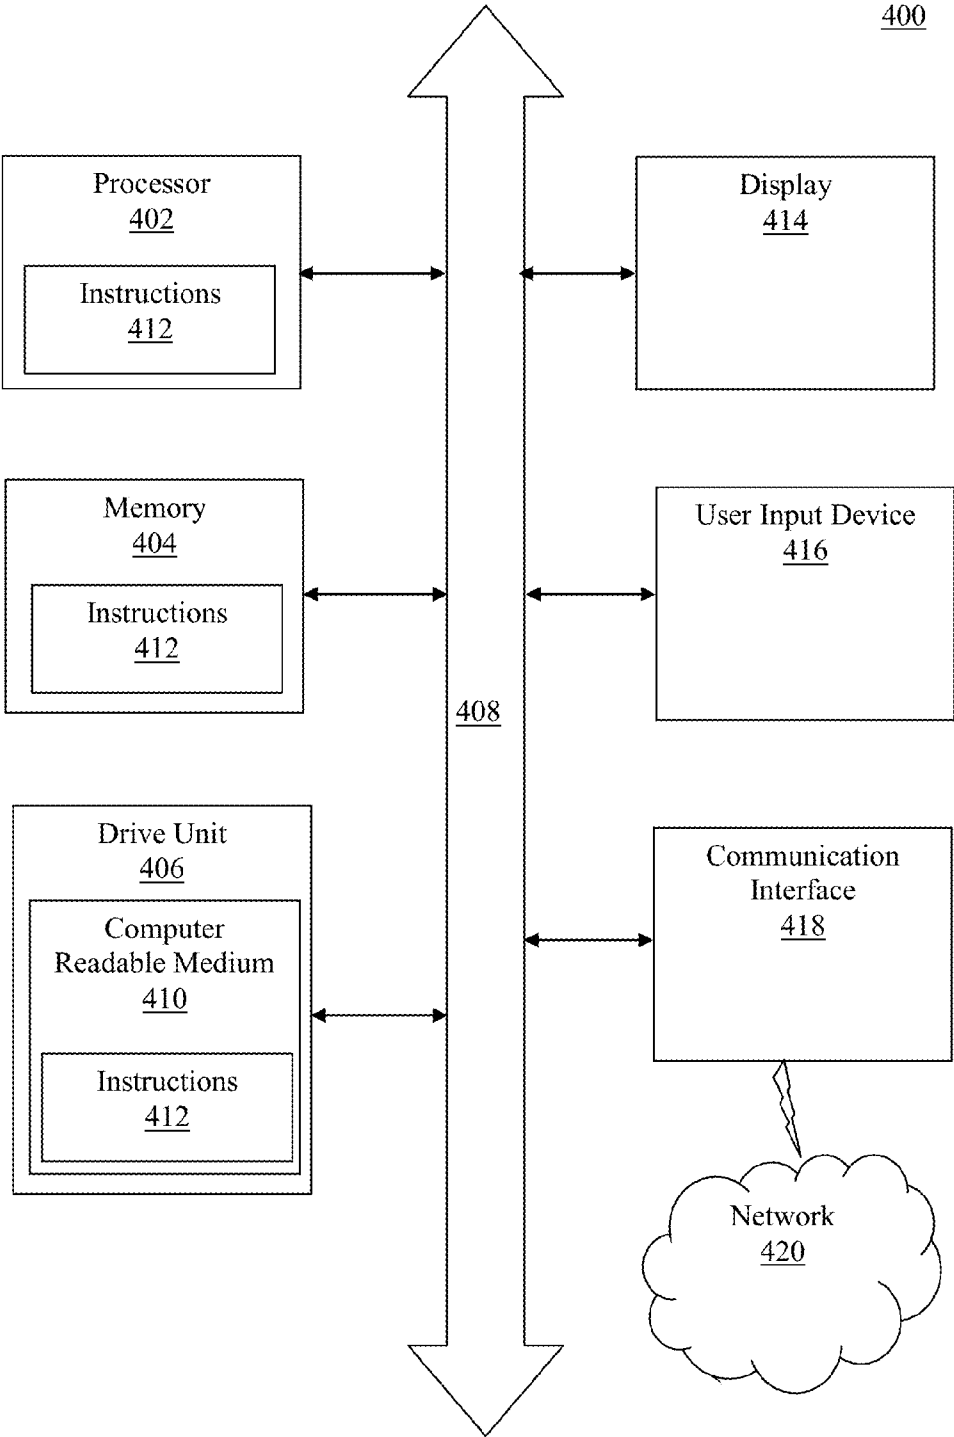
400

Processor
402

Instructions
412

Memory
404

Instructions
412

Drive Unit
406

Computer Readable Medium
410

Instructions
412

408

Display
414

User Input Device
416

Communication Interface
418

Network
420